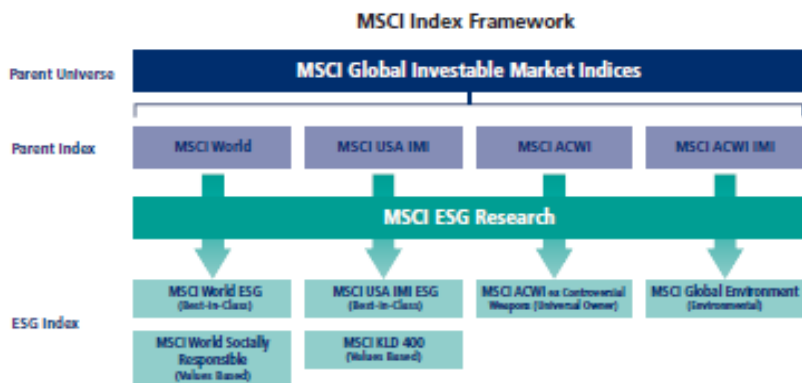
MSCI Index Framework

Parent Universe

MSCI Global Investable Market Indices

Parent Index

MSCI World

MSCI USA IMI

MSCI ACWI

MSCI ACWI IMI

MSCI ESG Research

ESG Index

MSCI World ESG (Best-In-Class)

MSCI USA IMI ESG (Best-In-Class)

MSCI ACWI ex Controversial Weapons (Universal Owner)

MSCI Global Environment (Environmental)

MSCI World Socially Responsible (Values Based)

MSCI KLD 400 (Values Based)